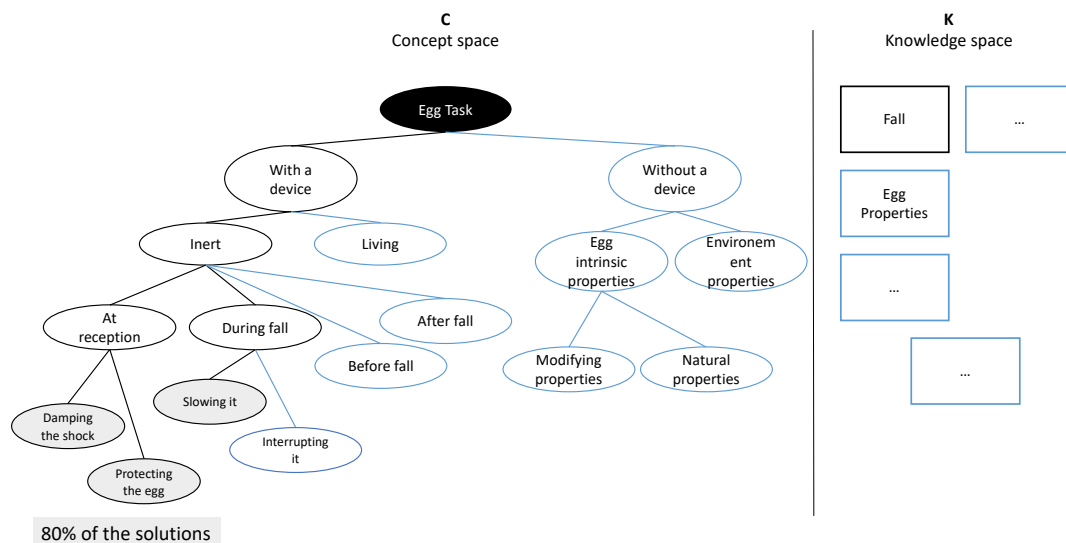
C
Concept space

K
Knowledge space

Egg Task

With a device

Without a device

Inert

Living

Egg intrinsic properties

Environement properties

At reception

During fall

After fall

Before fall

Modifying properties

Natural properties

Damping the shock

Slowing it

Interrupting it

Protecting the egg

Fall

...

Egg Properties

...

...

80% of the solutions